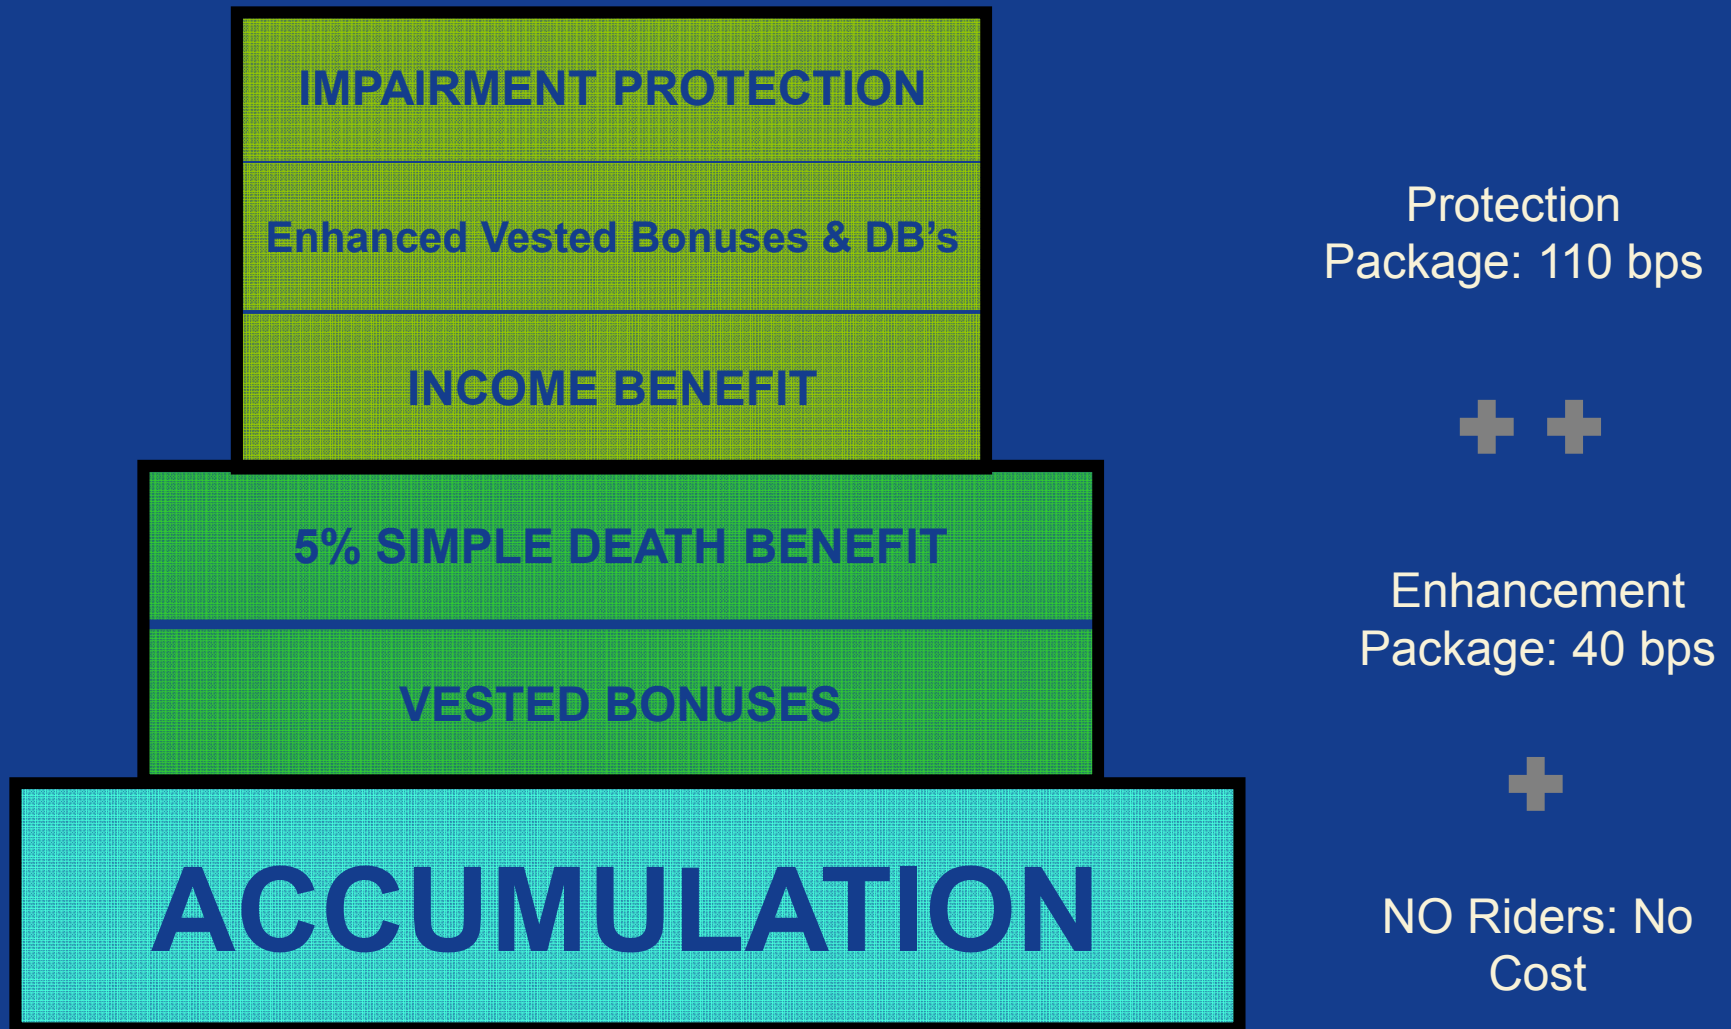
IMPAIRMENT PROTECTION

Enhanced Vested Bonuses & DB's

INCOME BENEFIT

5% SIMPLE DEATH BENEFIT

VESTED BONUSES

ACCUMULATION

Protection Package: 110 bps

Enhancement Package: 40 bps

NO Riders: No Cost